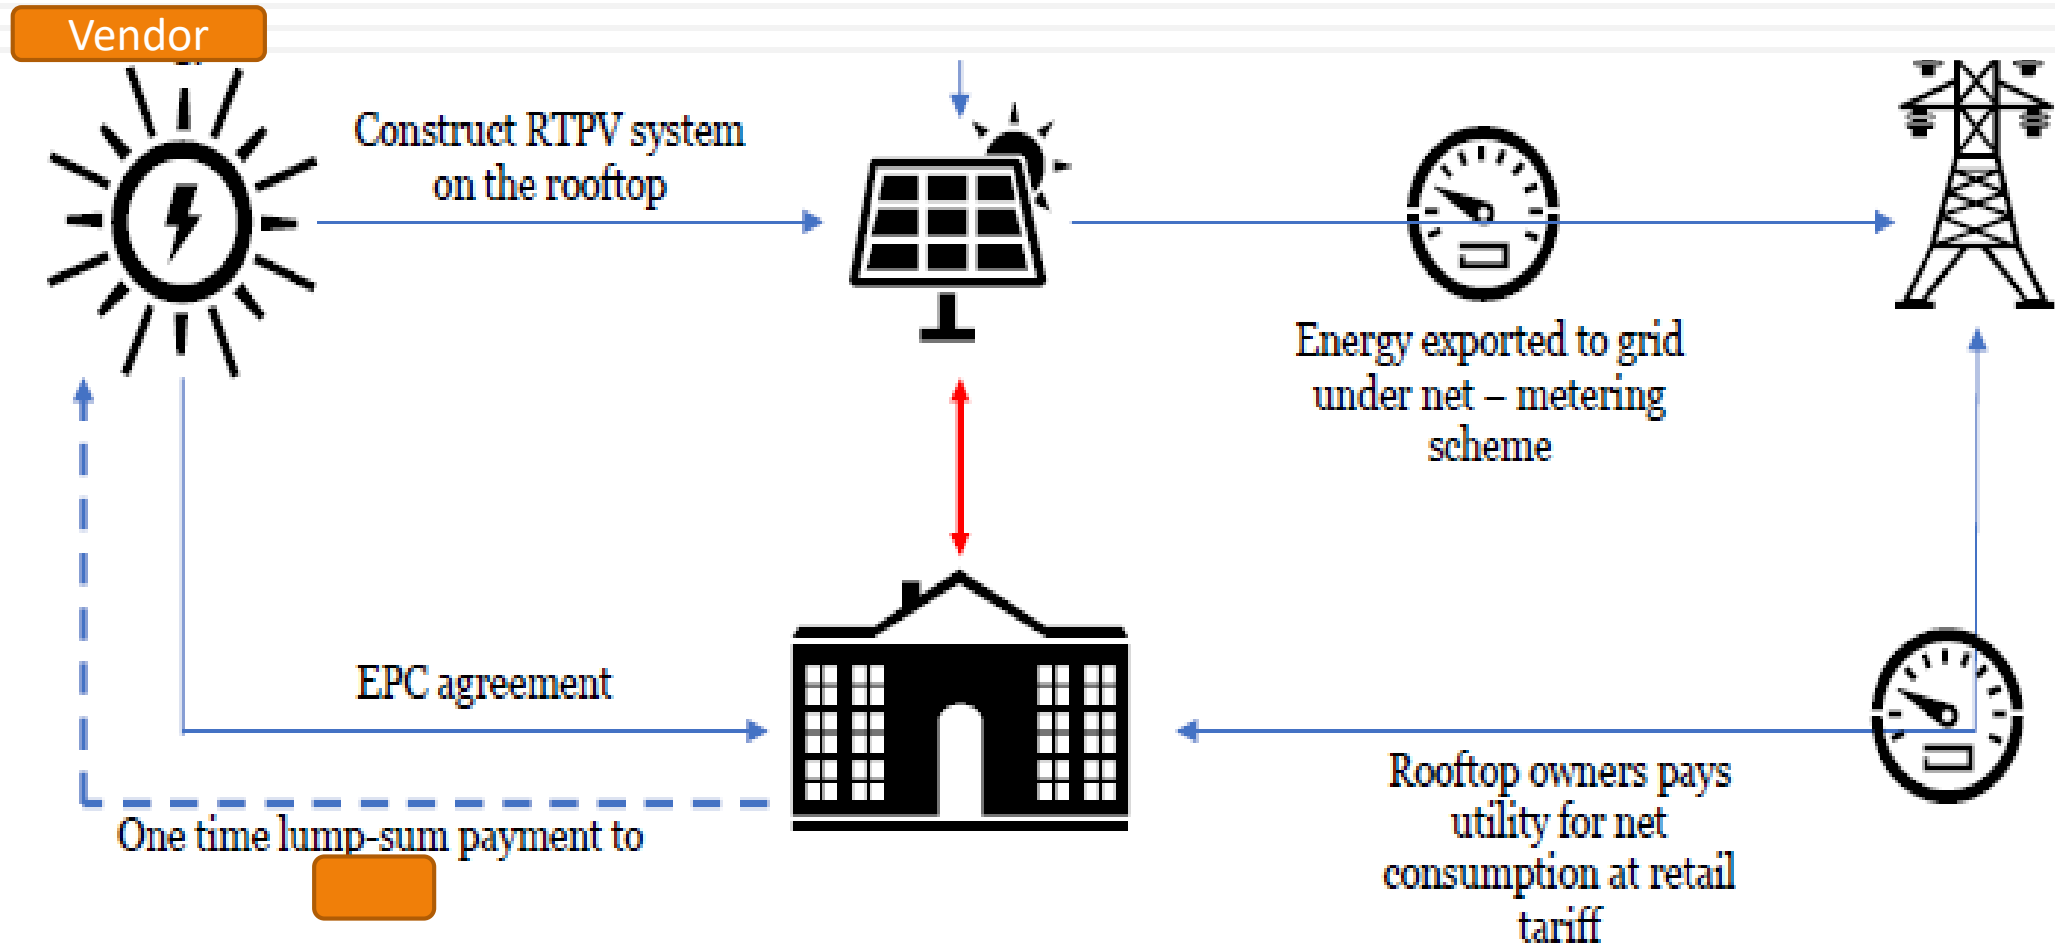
Vendor

Construct RTPV system on the rooftop

Energy exported to grid under net – metering scheme

EPC agreement

One time lump-sum payment to

Rooftop owners pays utility for net consumption at retail tariff